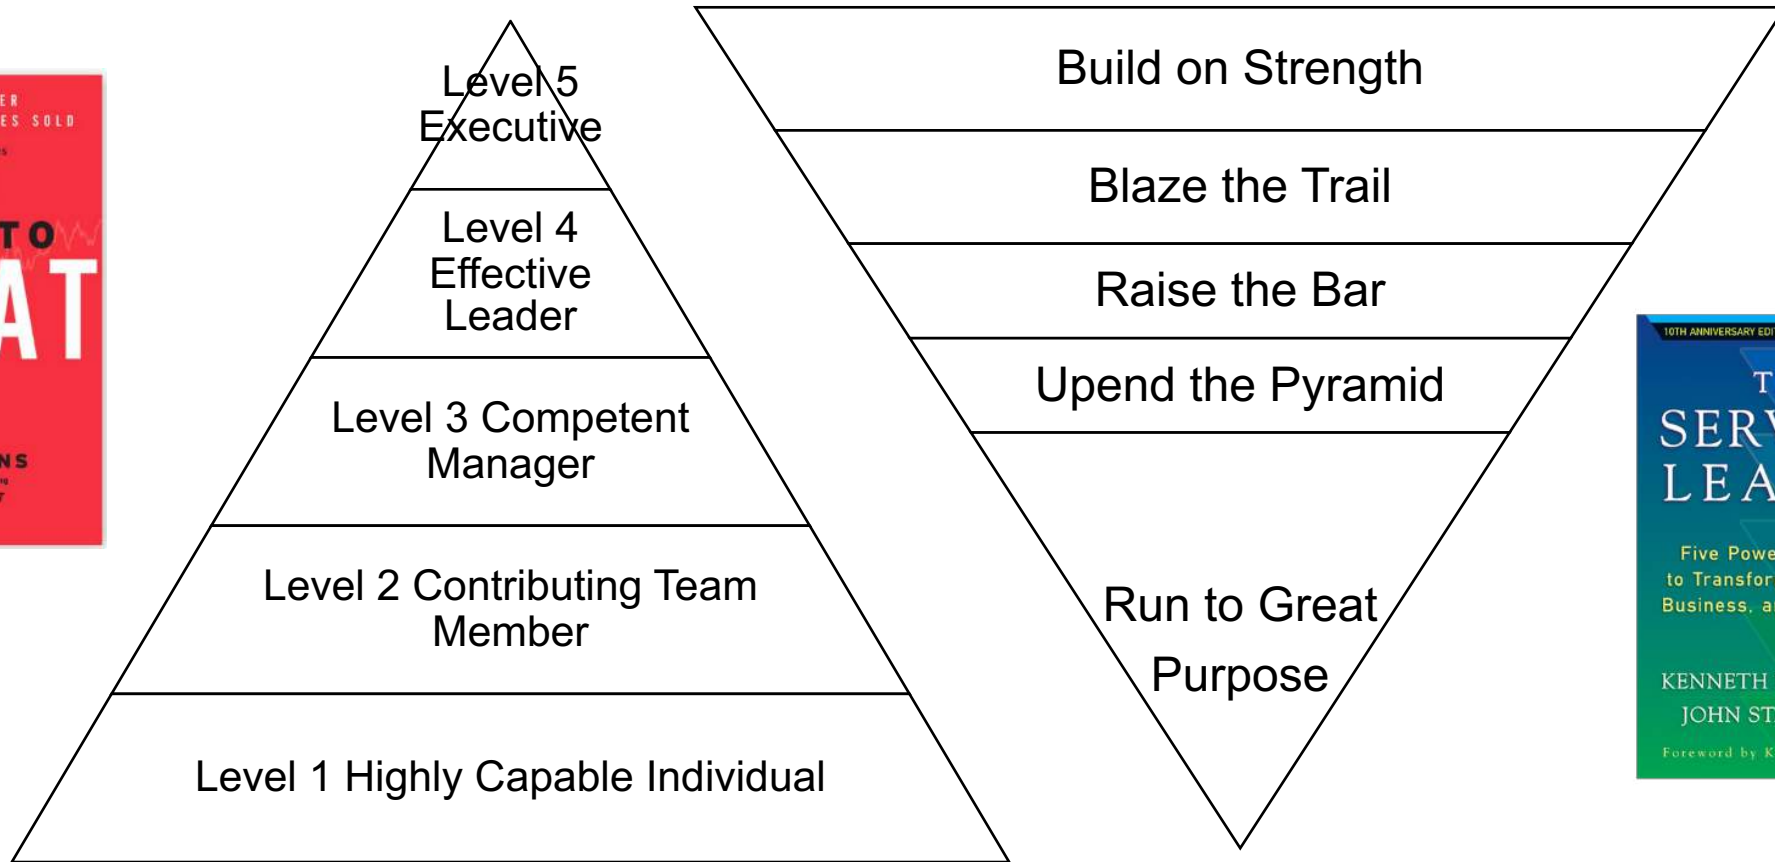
ER
ES SOLD

TO
AT

NS

Level 5 Executive

Level 4 Effective Leader

Level 3 Competent Manager

Level 2 Contributing Team Member

Level 1 Highly Capable Individual

Build on Strength

Blaze the Trail

Raise the Bar

Upend the Pyramid

Run to Great Purpose

10TH ANNIVERSARY EDI

T
SERV
LEA

Five Powe
to Transfor
Business, a

KENNETH
JOHN ST

Foreword by K